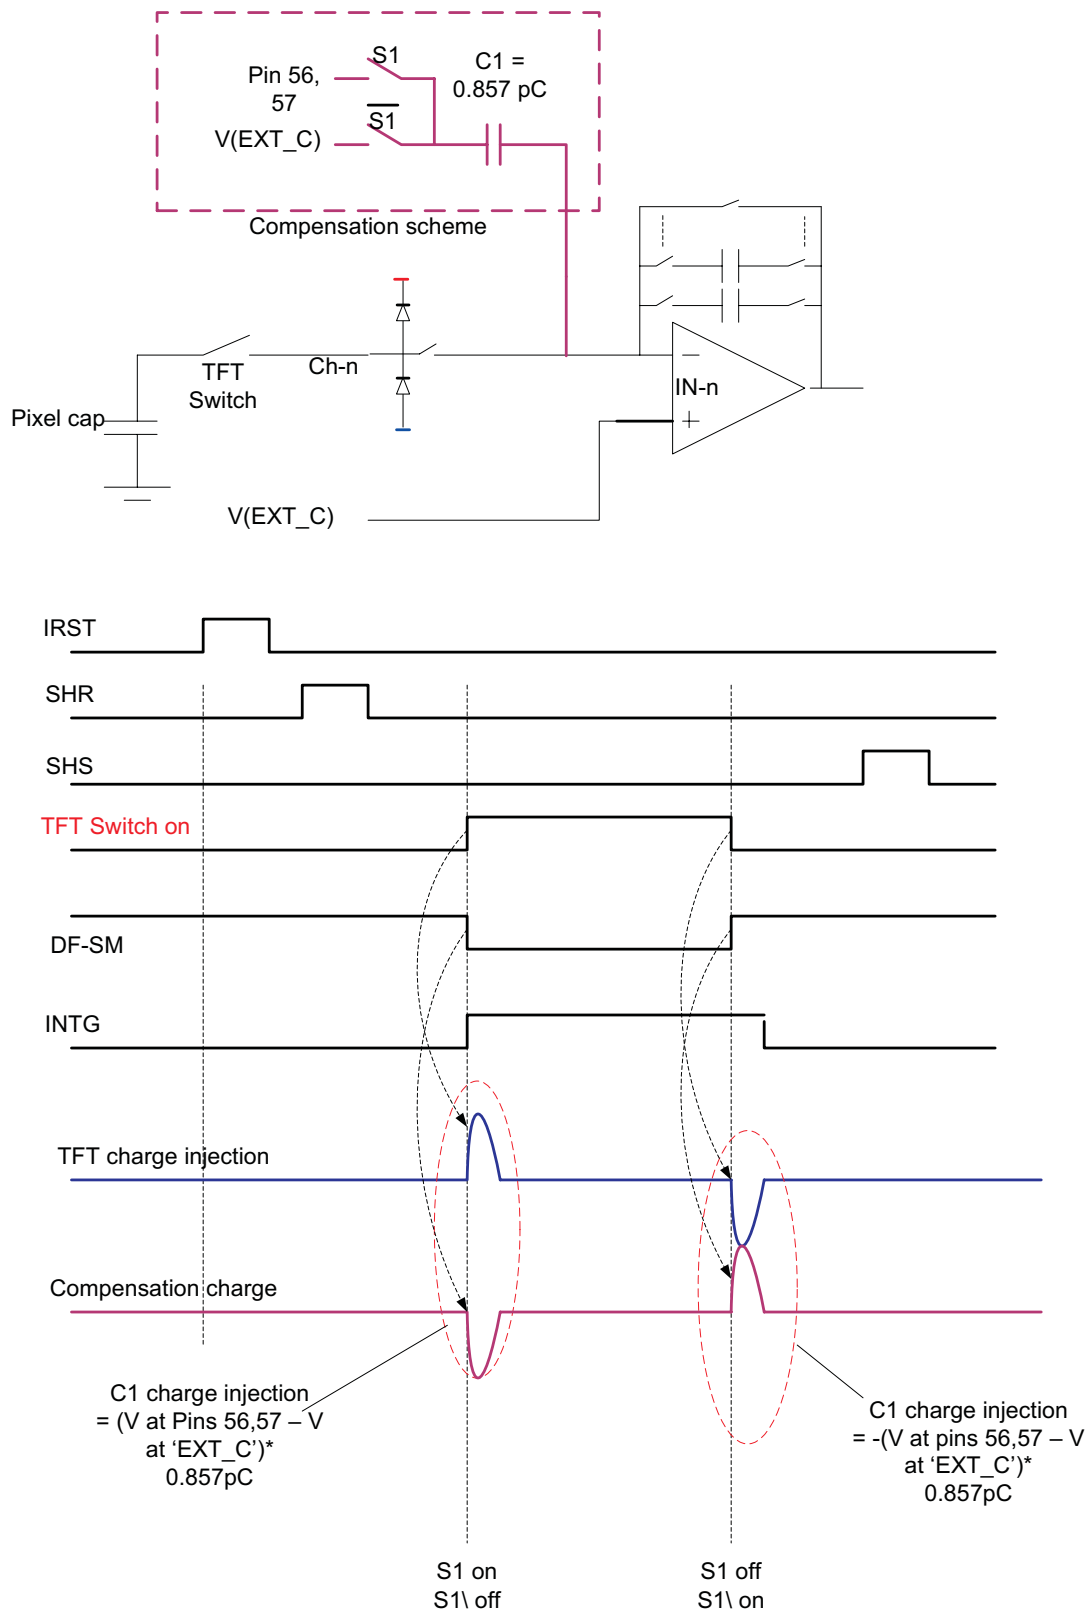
Pin 56, 57

S1

C1 = 0.857 pC

$\overline{S1}$

V(EXT_C)

Compensation scheme

TFT Switch

Ch-n

Pixel cap

IN-n

−

+

V(EXT_C)

IRST

SHR

SHS

TFT Switch on

DF-SM

INTG

TFT charge injection

Compensation charge

C1 charge injection = (V at Pins 56,57 – V at ‘EXT_C’)* 0.857pC

C1 charge injection = -(V at pins 56,57 – V at ‘EXT_C’)* 0.857pC

S1 on
S1\ off

S1 off
S1\ on